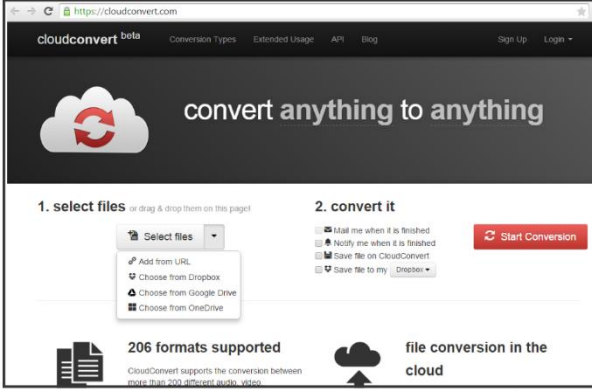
https://cloudconvert.com

cloudconvert beta
Conversion Types
Extended Usage
API
Blog
Sign Up
Login

convert anything to anything

1. select files or drag & drop them on this page!

Select files

Add from URL
Choose from Dropbox
Choose from Google Drive
Choose from OneDrive

2. convert it

Mail me when it is finished
Notify me when it is finished
Save file on CloudConvert
Save file to my Dropbox

Start Conversion

206 formats supported

CloudConvert supports the conversion between more than 200 different audio, video

file conversion in the cloud